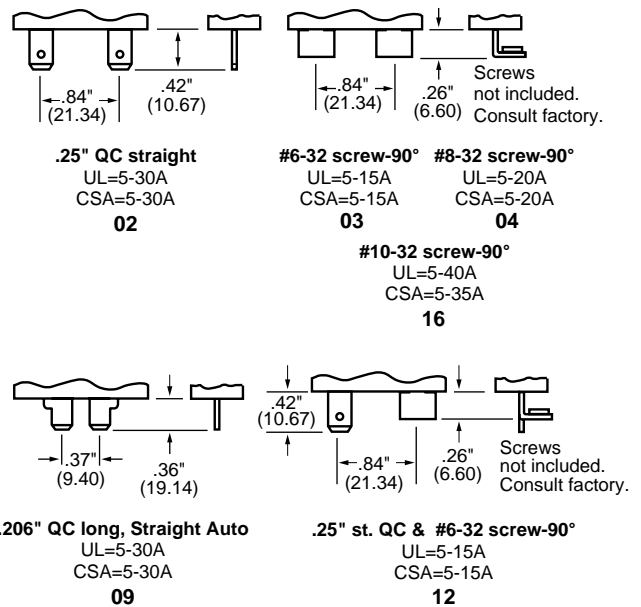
.84"
(21.34)
.42"
(10.67)

.25" QC straight
UL=5-30A
CSA=5-30A
02

.84"
(21.34)
.26"
(6.60)
Screws not included. Consult factory.

#6-32 screw-90°
UL=5-15A
CSA=5-15A
03

#8-32 screw-90°
UL=5-20A
CSA=5-20A
04

#10-32 screw-90°
UL=5-40A
CSA=5-35A
16

.37"
(9.40)
.36"
(19.14)

.206" QC long, Straight Auto
UL=5-30A
CSA=5-30A
09

.42"
(10.67)
.84"
(21.34)
.26"
(6.60)
Screws not included. Consult factory.

.25" st. QC & #6-32 screw-90°
UL=5-15A
CSA=5-15A
12